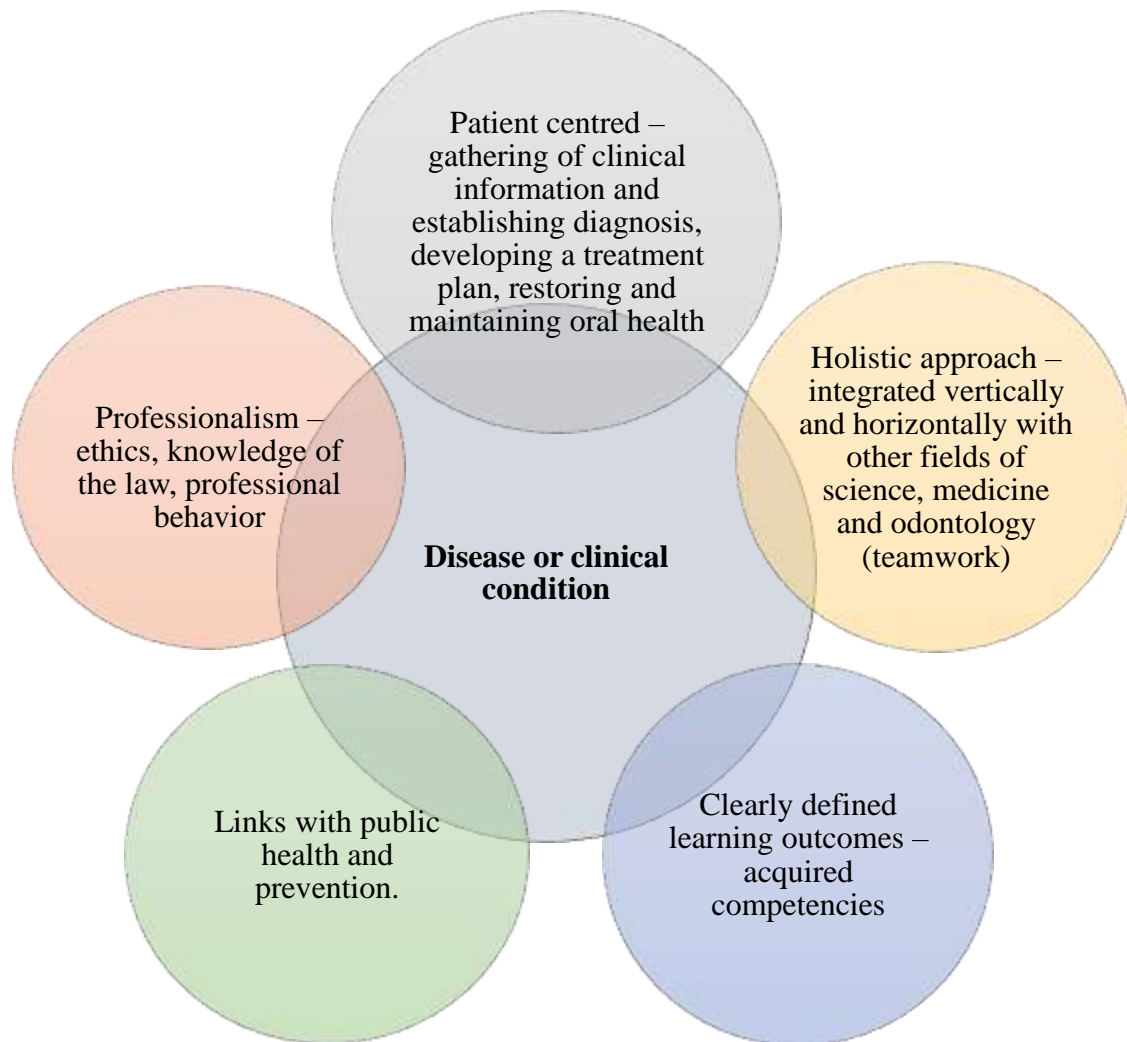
Patient centred – gathering of clinical information and establishing diagnosis, developing a treatment plan, restoring and maintaining oral health

Professionalism – ethics, knowledge of the law, professional behavior

Holistic approach – integrated vertically and horizontally with other fields of science, medicine and odontology (teamwork)

**Disease or clinical condition**

Links with public health and prevention.

Clearly defined learning outcomes – acquired competencies